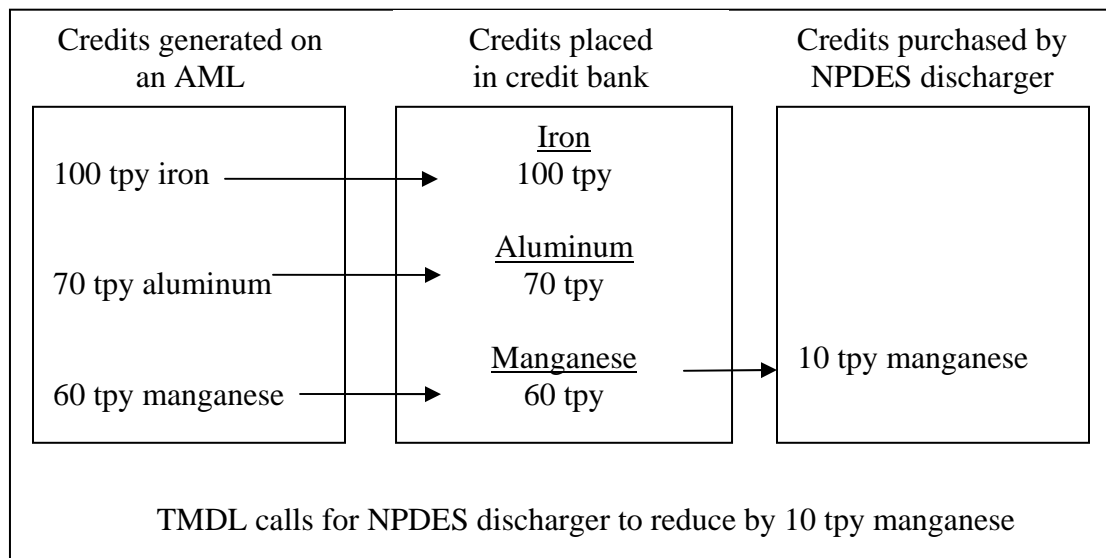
Credits generated on an AML

Credits placed in credit bank

Credits purchased by NPDES discharger

100 tpy iron

70 tpy aluminum

60 tpy manganese

Iron
100 tpy

Aluminum
70 tpy

Manganese
60 tpy

10 tpy manganese

TMDL calls for NPDES discharger to reduce by 10 tpy manganese